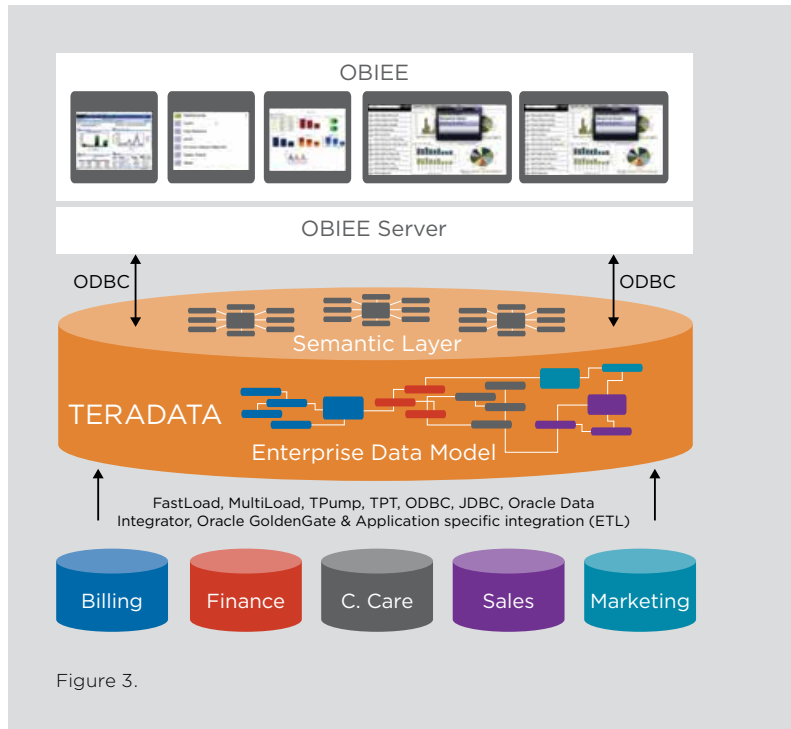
OBIEE

OBIEE Server

ODBC

ODBC

Semantic Layer

TERADATA

Enterprise Data Model

FastLoad, MultiLoad, TPump, TPT, ODBC, JDBC, Oracle Data Integrator, Oracle GoldenGate & Application specific integration (ETL)

Billing

Finance

C. Care

Sales

Marketing

Figure 3.